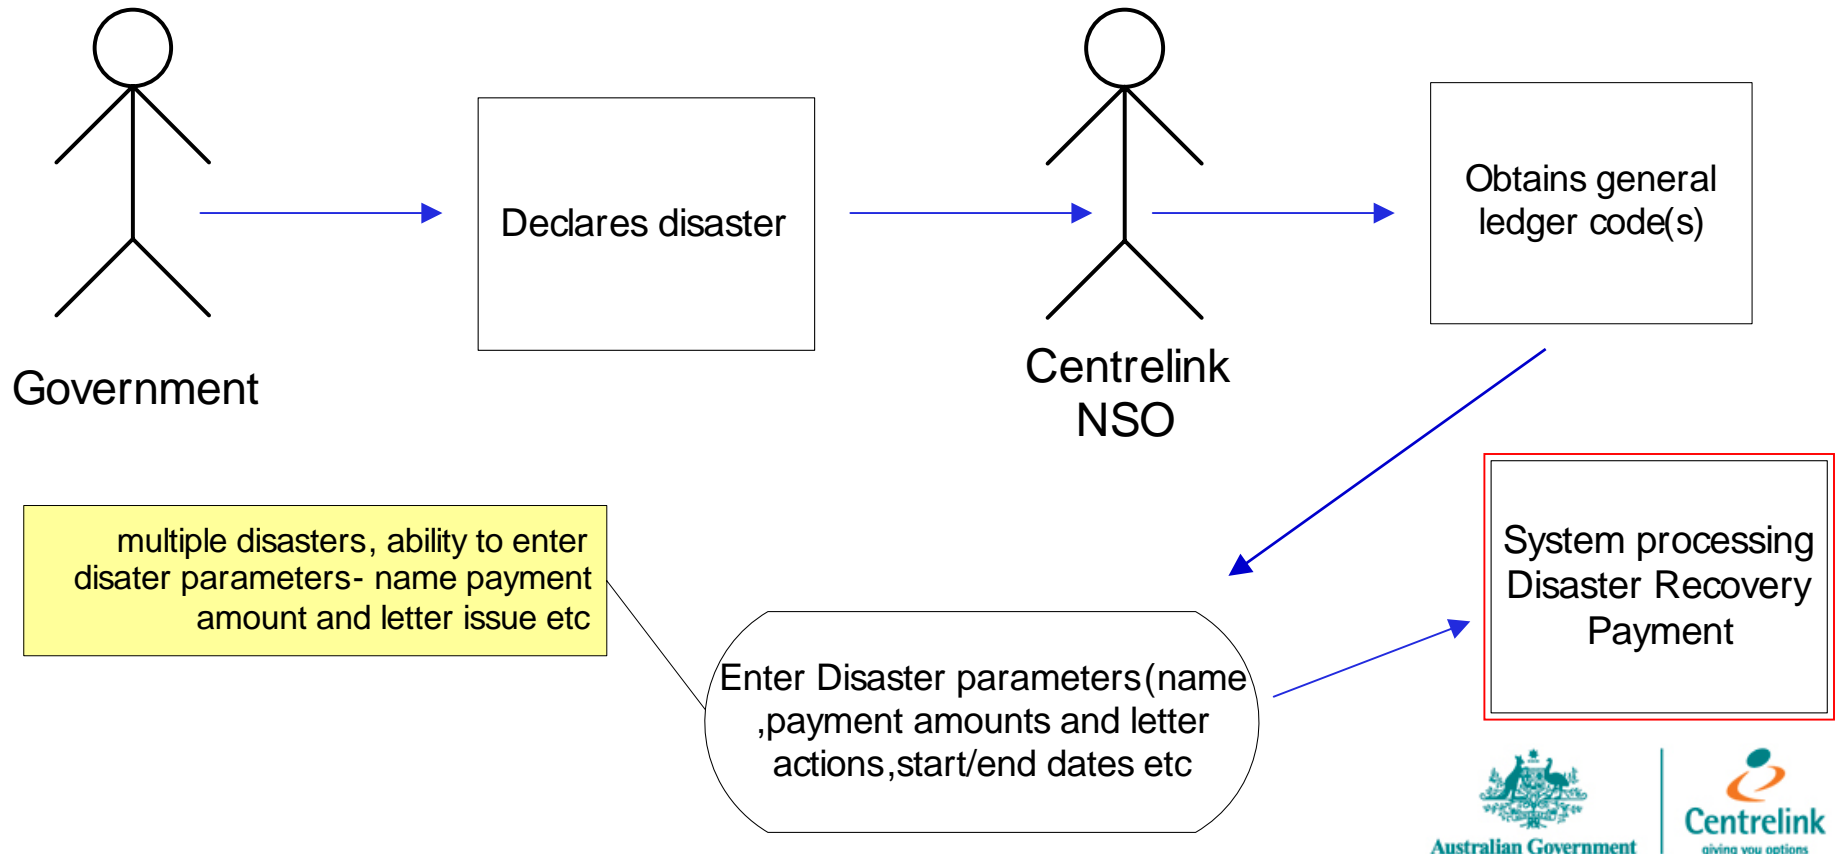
Government

Declares disaster

Centrelink NSO

Obtains general ledger code(s)

multiple disasters, ability to enter disater parameters- name payment amount and letter issue etc

Enter Disaster parameters(name ,payment amounts and letter actions,start/end dates etc

System processing Disaster Recovery Payment

Australian Government

Centrelink
giving you options